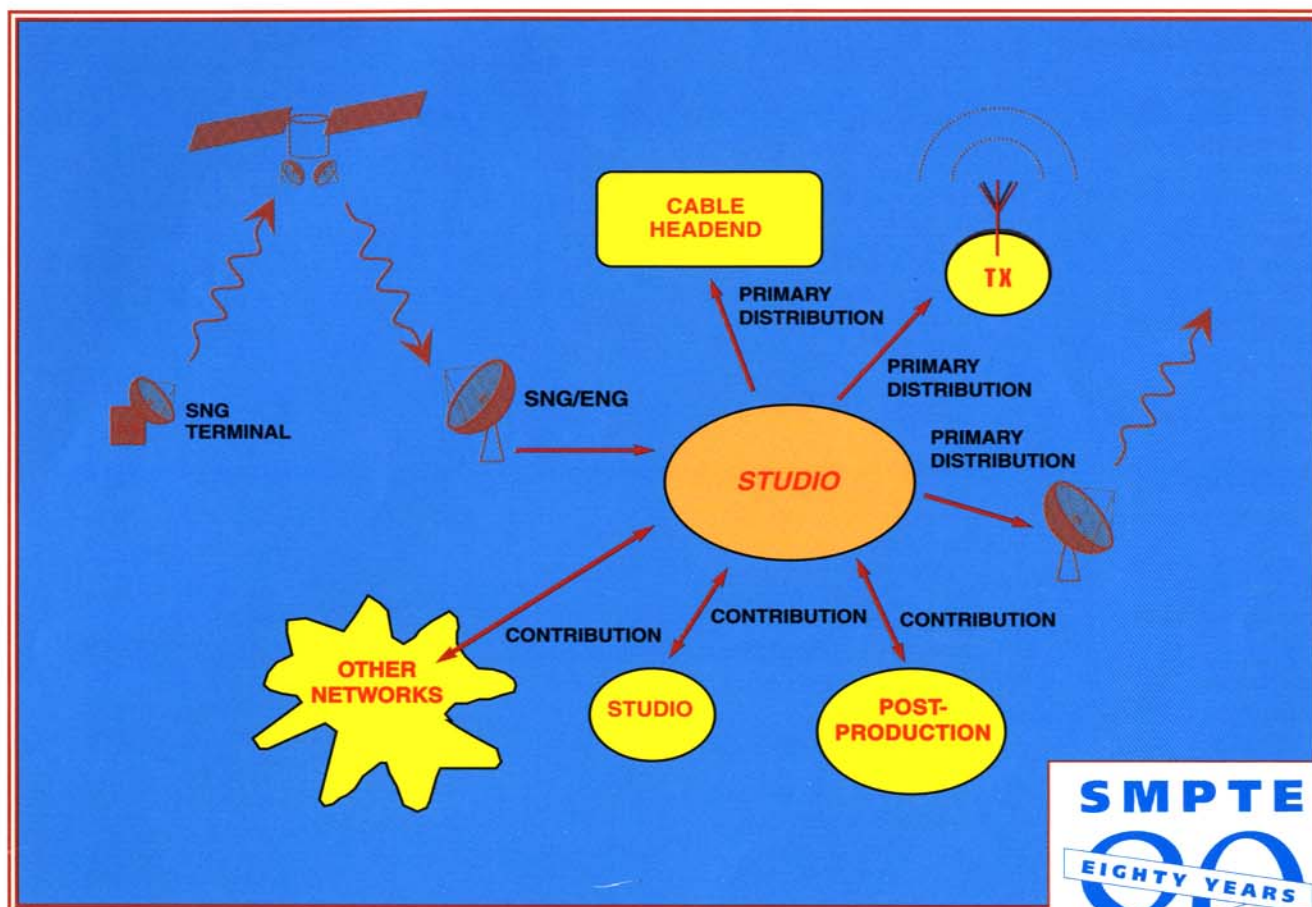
CABLE HEADEND

TX

PRIMARY DISTRIBUTION

PRIMARY DISTRIBUTION

SNG TERMINAL

SNG/ENG

PRIMARY DISTRIBUTION

STUDIO

CONTRIBUTION

CONTRIBUTION

CONTRIBUTION

OTHER NETWORKS

STUDIO

POST-PRODUCTION

SMPTE

EIGHTY YEARS